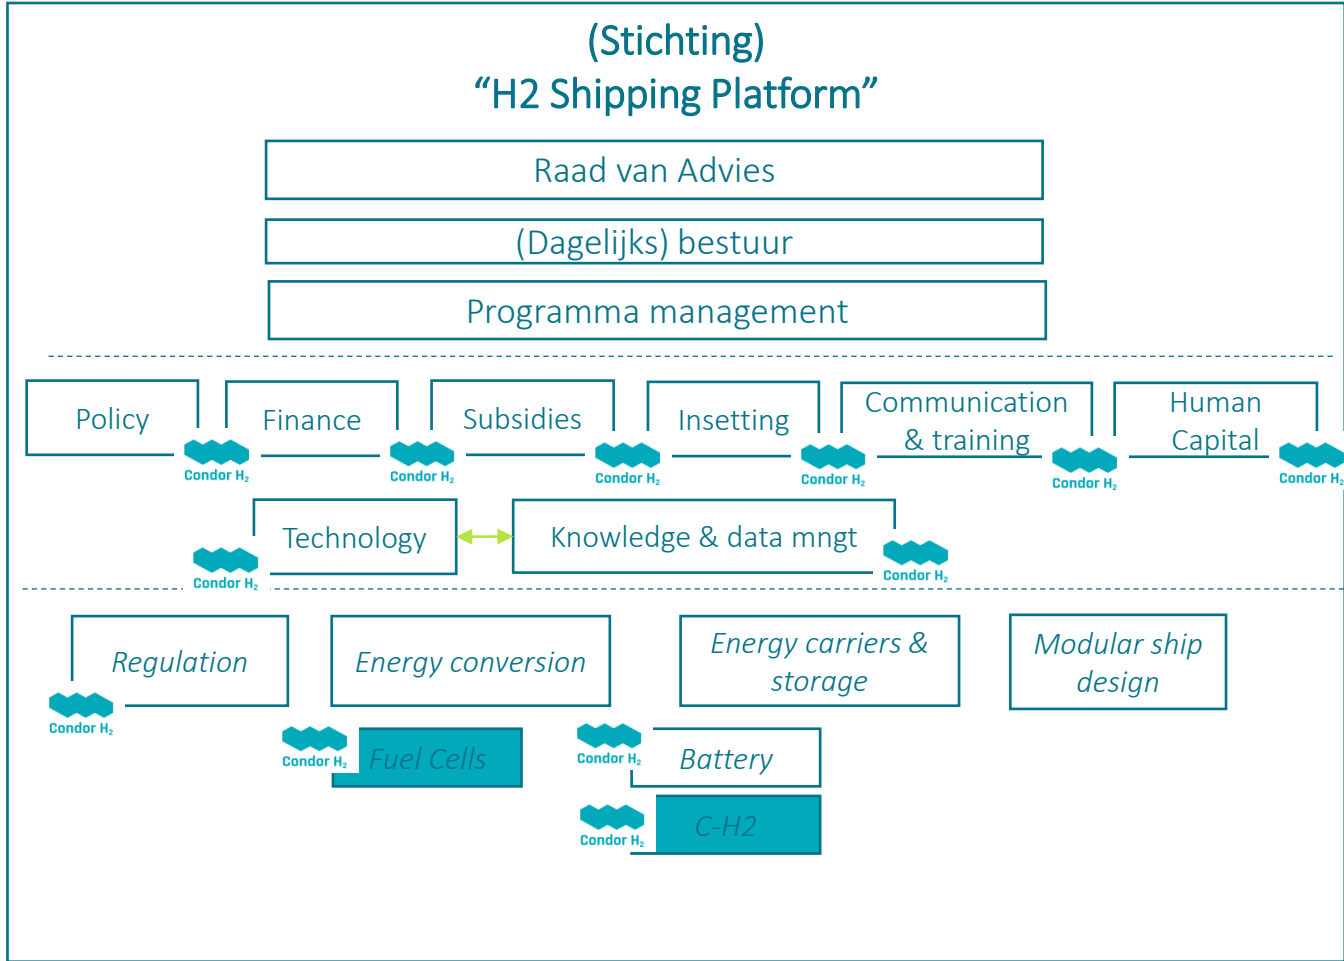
(Stichting)
“H2 Shipping Platform”

Raad van Advies

(Dagelijks) bestuur

Programma management

Policy

Condor $H_2$

Finance

Condor $H_2$

Subsidies

Condor $H_2$

Insetting

Condor $H_2$

Communication & training

Condor $H_2$

Human Capital

Condor $H_2$

Technology

Condor $H_2$

Knowledge & data mngt

Condor $H_2$

Regulation

Condor $H_2$

Energy conversion

Energy carriers & storage

Modular ship design

Condor $H_2$

Fuel Cells

Condor $H_2$

Battery

Condor $H_2$

C-H2